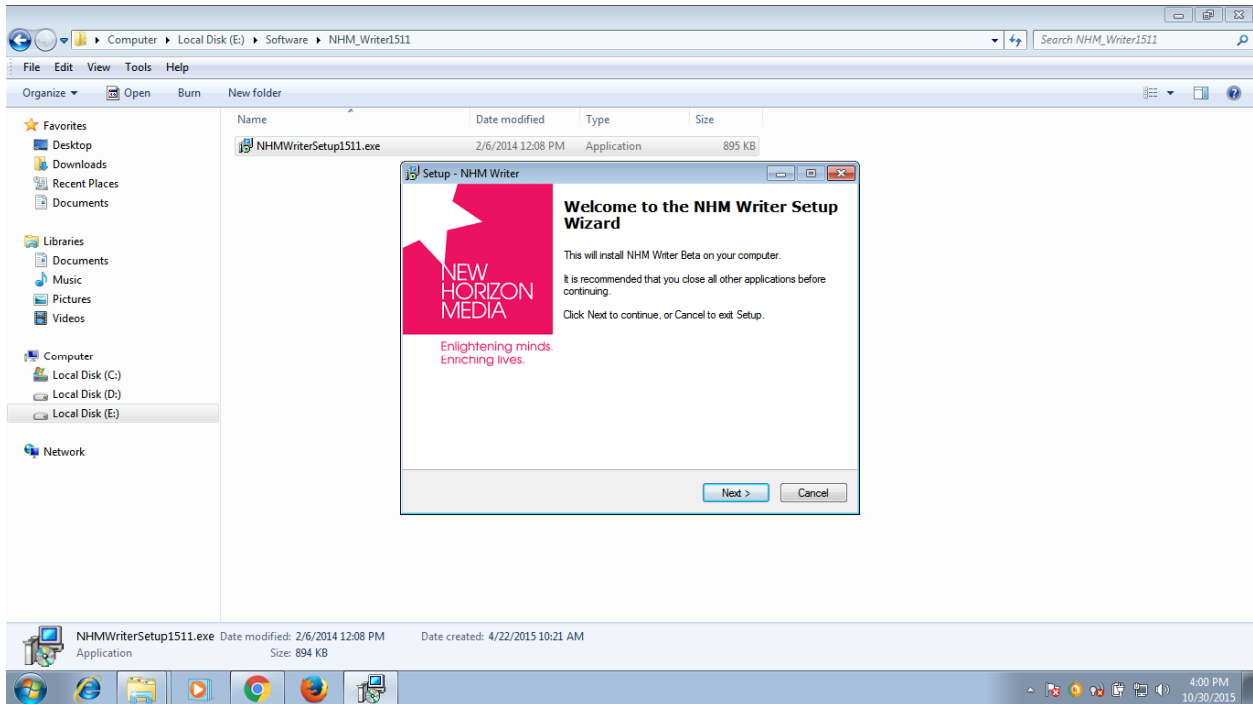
Computer ▸ Local Disk (E:) ▸ Software ▸ NHM_Writer1511

Search NHM_Writer1511

File Edit View Tools Help

Organize ▾ Open Burn New folder

Favorites
Desktop
Downloads
Recent Places
Documents

Libraries
Documents
Music
Pictures
Videos

Computer
Local Disk (C:)
Local Disk (D:)
Local Disk (E:)

Network

| Name | Date modified | Type | Size |
|---|---|---|---|
| NHMWriterSetup1511.exe | 2/6/2014 12:08 PM | Application | 895 KB |

Setup - NHM Writer

NEW HORIZON MEDIA

Enlightening minds. Enriching lives.

Welcome to the NHM Writer Setup Wizard

This will install NHM Writer Beta on your computer.

It is recommended that you close all other applications before continuing.

Click Next to continue, or Cancel to exit Setup.

Next >
Cancel

NHMWriterSetup1511.exe Date modified: 2/6/2014 12:08 PM Date created: 4/22/2015 10:21 AM
Application Size: 894 KB

4:00 PM
10/30/2015